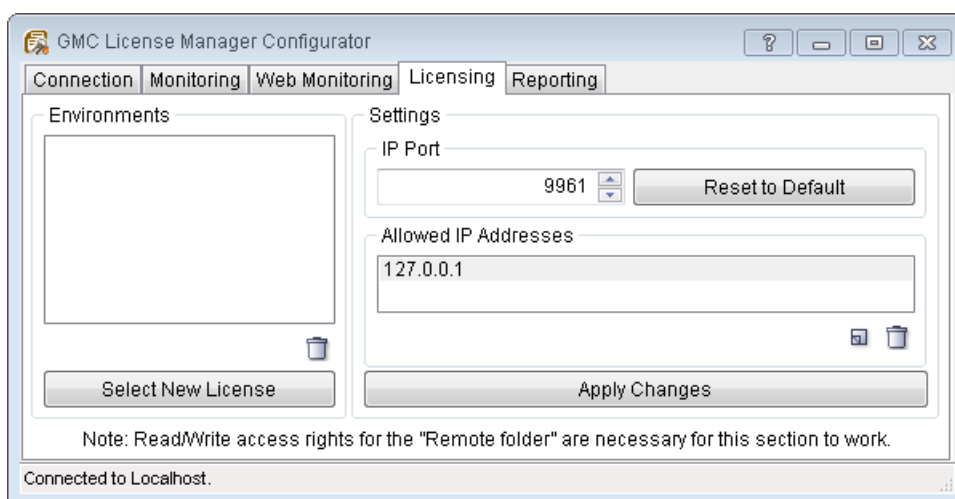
GMC License Manager Configurator

Connection | Monitoring | Web Monitoring | Licensing | Reporting

Environments

Select New License

Settings

IP Port

9961

Reset to Default

Allowed IP Addresses

127.0.0.1

Apply Changes

Note: Read/Write access rights for the "Remote folder" are necessary for this section to work.

Connected to Localhost.